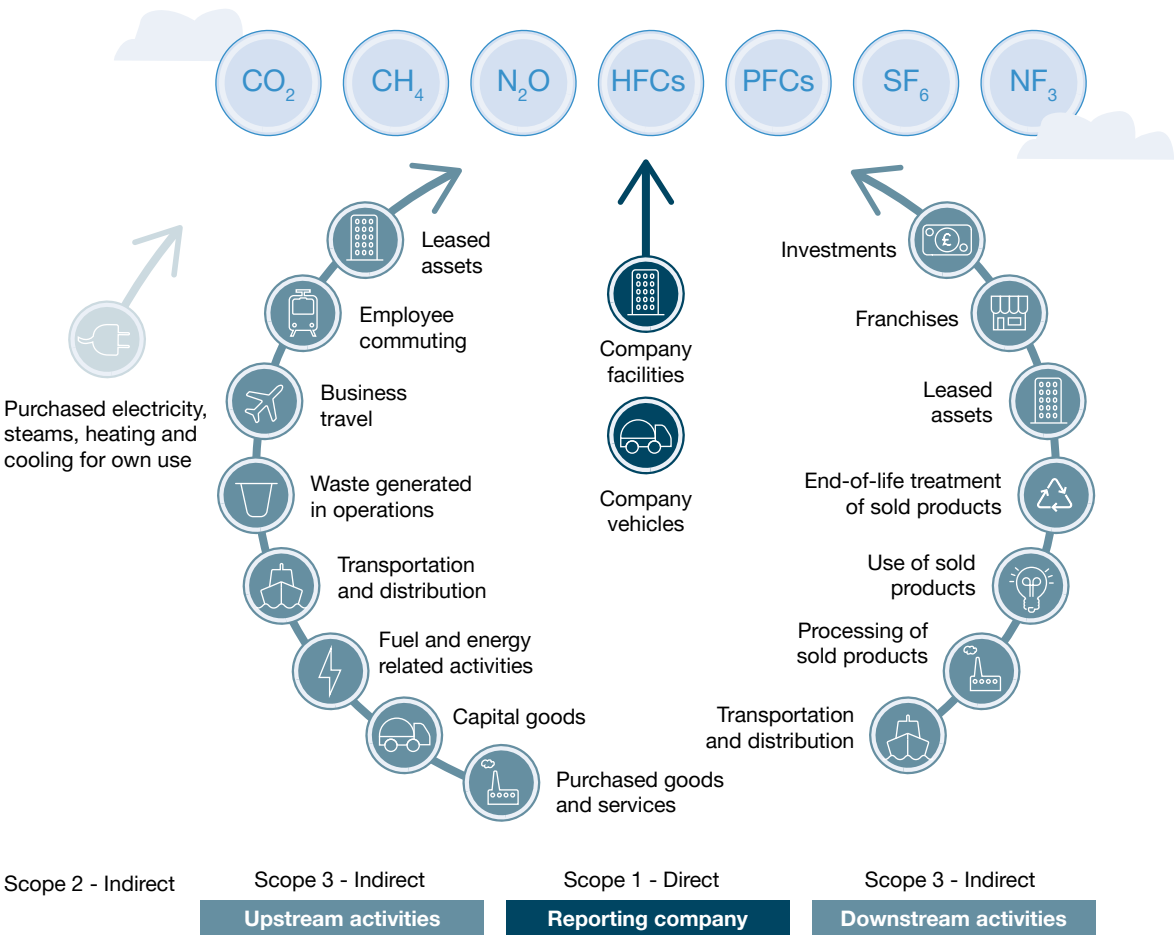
$CO_2$ $CH_4$ $N_2O$ HFCs PFCs $SF_6$ $NF_3$

Purchased electricity, steams, heating and cooling for own use

Leased assets

Employee commuting

Business travel

Waste generated in operations

Transportation and distribution

Fuel and energy related activities

Capital goods

Purchased goods and services

Company facilities

Company vehicles

Investments

Franchises

Leased assets

End-of-life treatment of sold products

Use of sold products

Processing of sold products

Transportation and distribution

Scope 2 - Indirect

Scope 3 - Indirect

Upstream activities

Scope 1 - Direct

Reporting company

Scope 3 - Indirect

Downstream activities